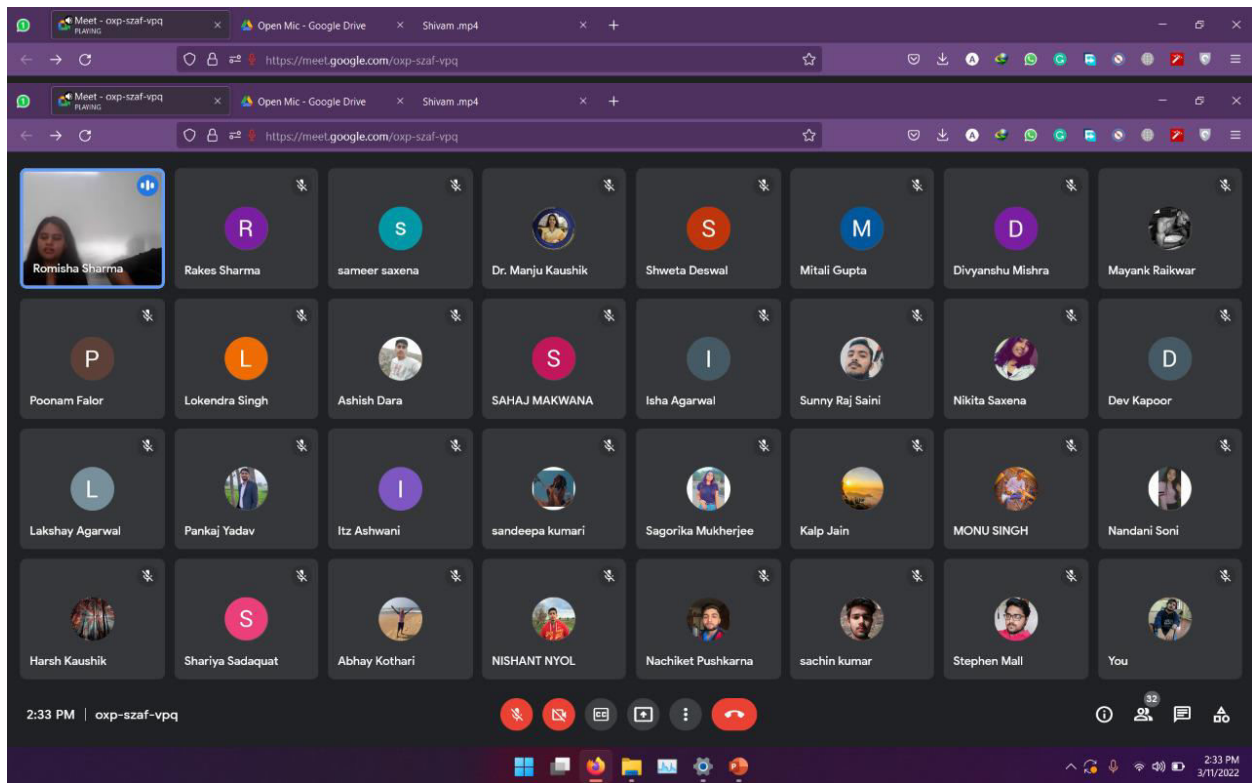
Meet - oxp-szaf-vpq
PLAYING
Open Mic - Google Drive
Shivam .mp4
https://meet.google.com/oxp-szaf-vpq

Meet - oxp-szaf-vpq
PLAYING
Open Mic - Google Drive
Shivam .mp4
https://meet.google.com/oxp-szaf-vpq

Romisha Sharma
R
Rakes Sharma
S
sameer saxena
Dr. Manju Kaushik
S
Shweta Deswal
M
Mitali Gupta
D
Divyanshu Mishra
Mayank Raikwar

P
Poonam Falor
L
Lokendra Singh
Ashish Dara
S
SAHAJ MAKWANA
I
Isha Agarwal
Sunny Raj Saini
Nikita Saxena
D
Dev Kapoor

L
Lakshay Agarwal
Pankaj Yadav
I
Itz Ashwani
sandeepa kumari
Sagorika Mukherjee
Kalp Jain
MONU SINGH
Nandani Soni

Harsh Kaushik
S
Shariya Sadaquat
Abhay Kothari
NISHANT NYOL
Nachiket Pushkarna
sachin kumar
Stephen Mall
You

2:33 PM | oxp-szaf-vpq
32

2:33 PM
3/11/2022